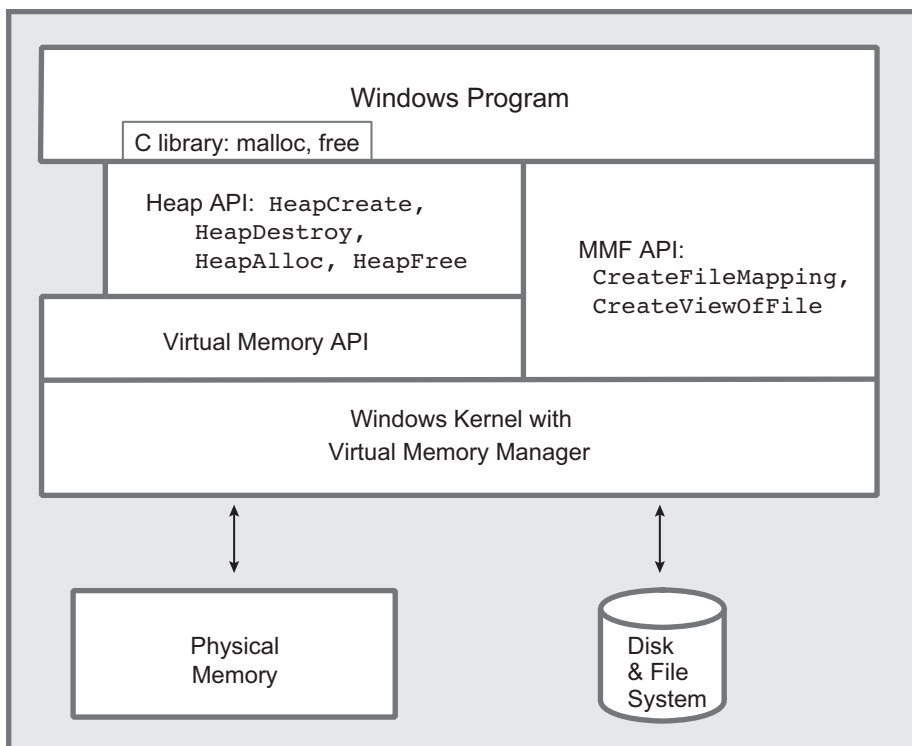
Windows Program

C library: malloc, free

Heap API: HeapCreate, HeapDestroy, HeapAlloc, HeapFree

MMF API: CreateFileMapping, CreateViewOfFile

Virtual Memory API

Windows Kernel with Virtual Memory Manager

Physical Memory

Disk & File System